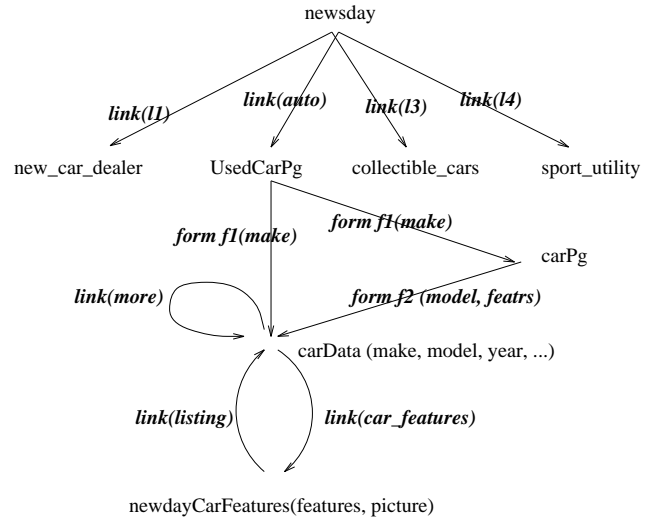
newsday

link(l1)
link(auto)
link(l3)
link(l4)

new_car_dealer
UsedCarPg
collectible_cars
sport_utility

form f1(make)
form f1(make)
carPg
link(more)
form f2 (model, featrs)
carData (make, model, year, ...)

link(listing)
link(car_features)

newdayCarFeatures(features, picture)